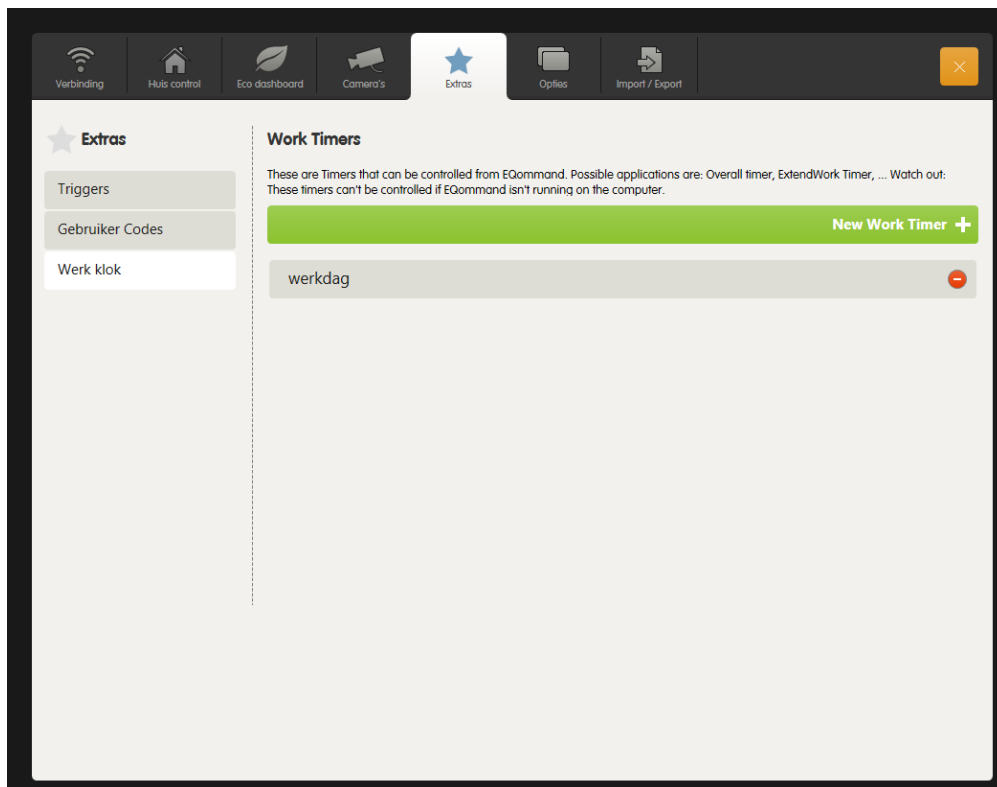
Verbinding Huis control Eco dashboard Camera's Extras Opties Import / Export

×

Extras

Triggers

Gebruiker Codes

Werk klok

Work Timers

These are Timers that can be controlled from EQommand. Possible applications are: Overall timer, ExtendWork Timer, ... Watch out: These timers can't be controlled if EQommand isn't running on the computer.

New Work Timer +

werkdag